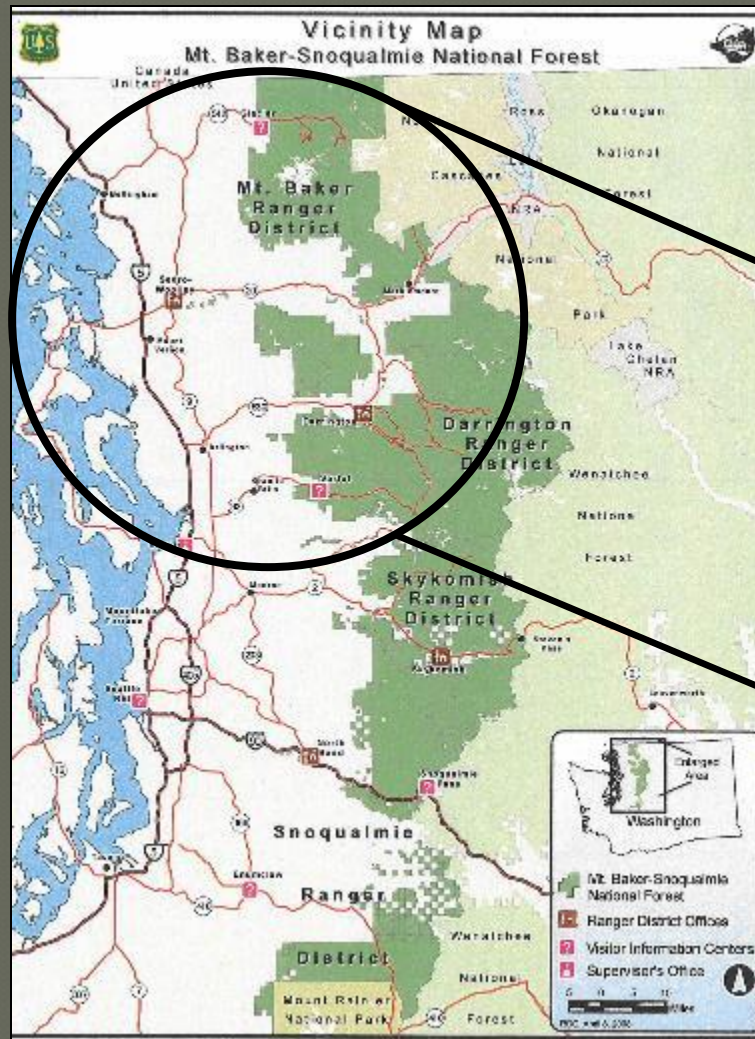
Vicinity Map
Mt. Baker-Snoqualmie National Forest

Canada
United States

Glacier

Mt. Baker
Ranger
District

Ross
Okanogan
National
Cascades
Forest
NRA
National
Park
Lake
Chelan
NRA

Darrington
Ranger
District

Wenatchee
National
Forest

Skykomish
Ranger
District

Snoqualmie

Ranger

District

Wenatchee
National
Forest

Mount Rainier
National Park

Enlarged
Area
Washington

Mt. Baker-Snoqualmie
National Forest
Ranger District Offices
Visitor Information Centers
Supervisor's Office

Miles